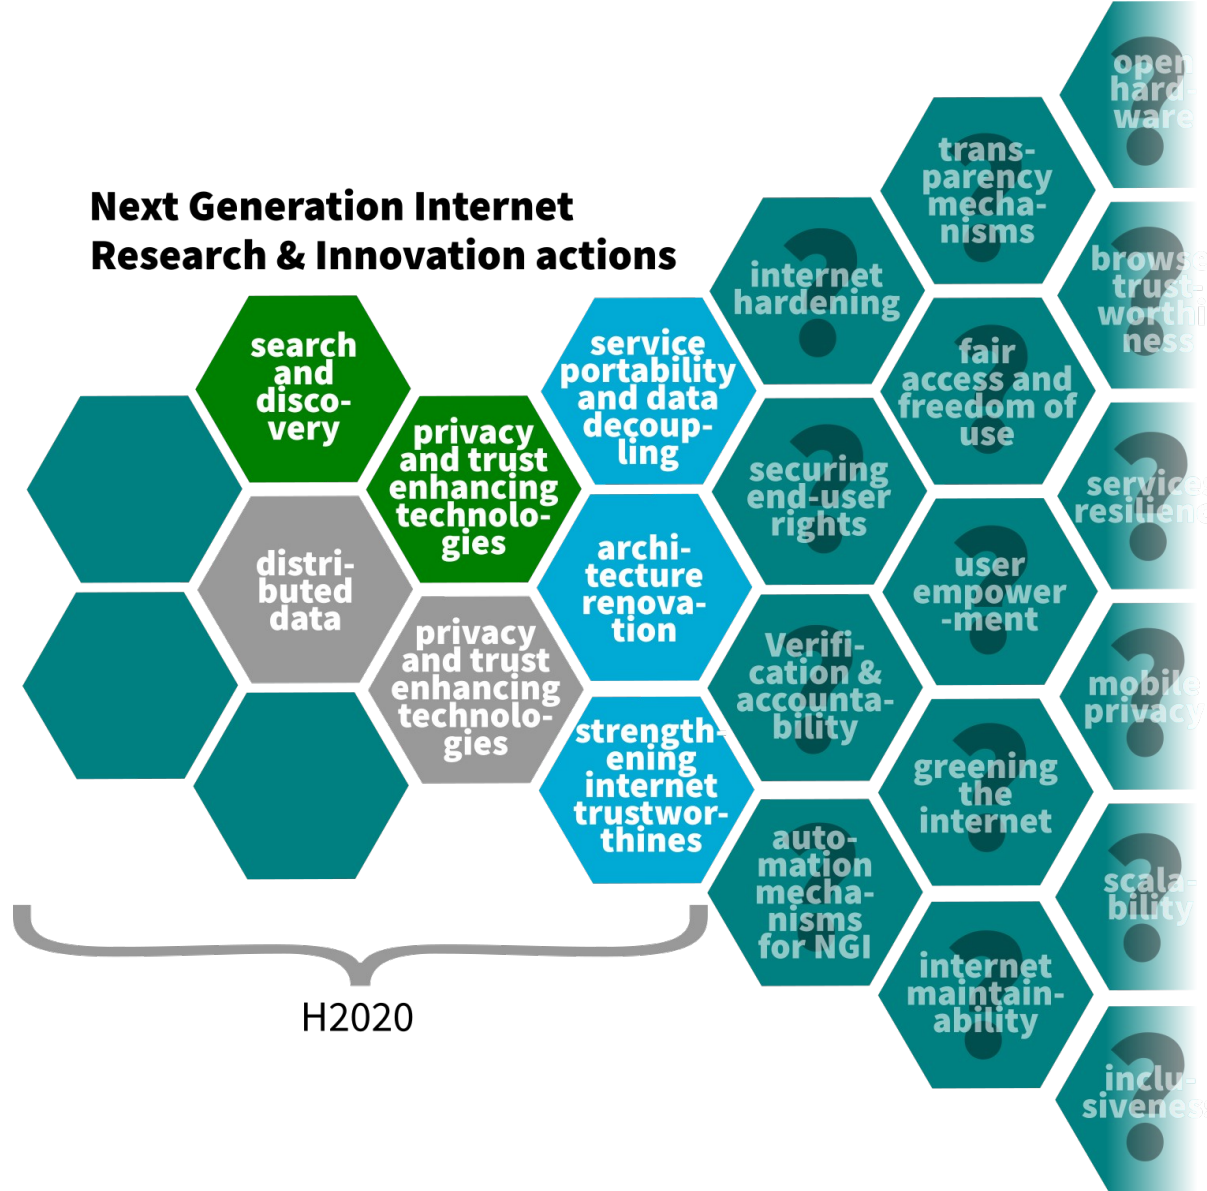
Next Generation Internet
Research & Innovation actions

search and discovery

privacy and trust enhancing technologies

distributed data

privacy and trust enhancing technologies

service portability and data decoupling

architecture renovation

strengthening internet trustworthines

internet hardening

securing end-user rights

Verification & accountability

automation mechanisms for NGI

transparency mechanisms

fair access and freedom of use

user empowerment

greening the internet

internet maintainability

open hardware

browse trustworthiness

service resilient

mobile privacy

scalability

inclusivenes

H2020